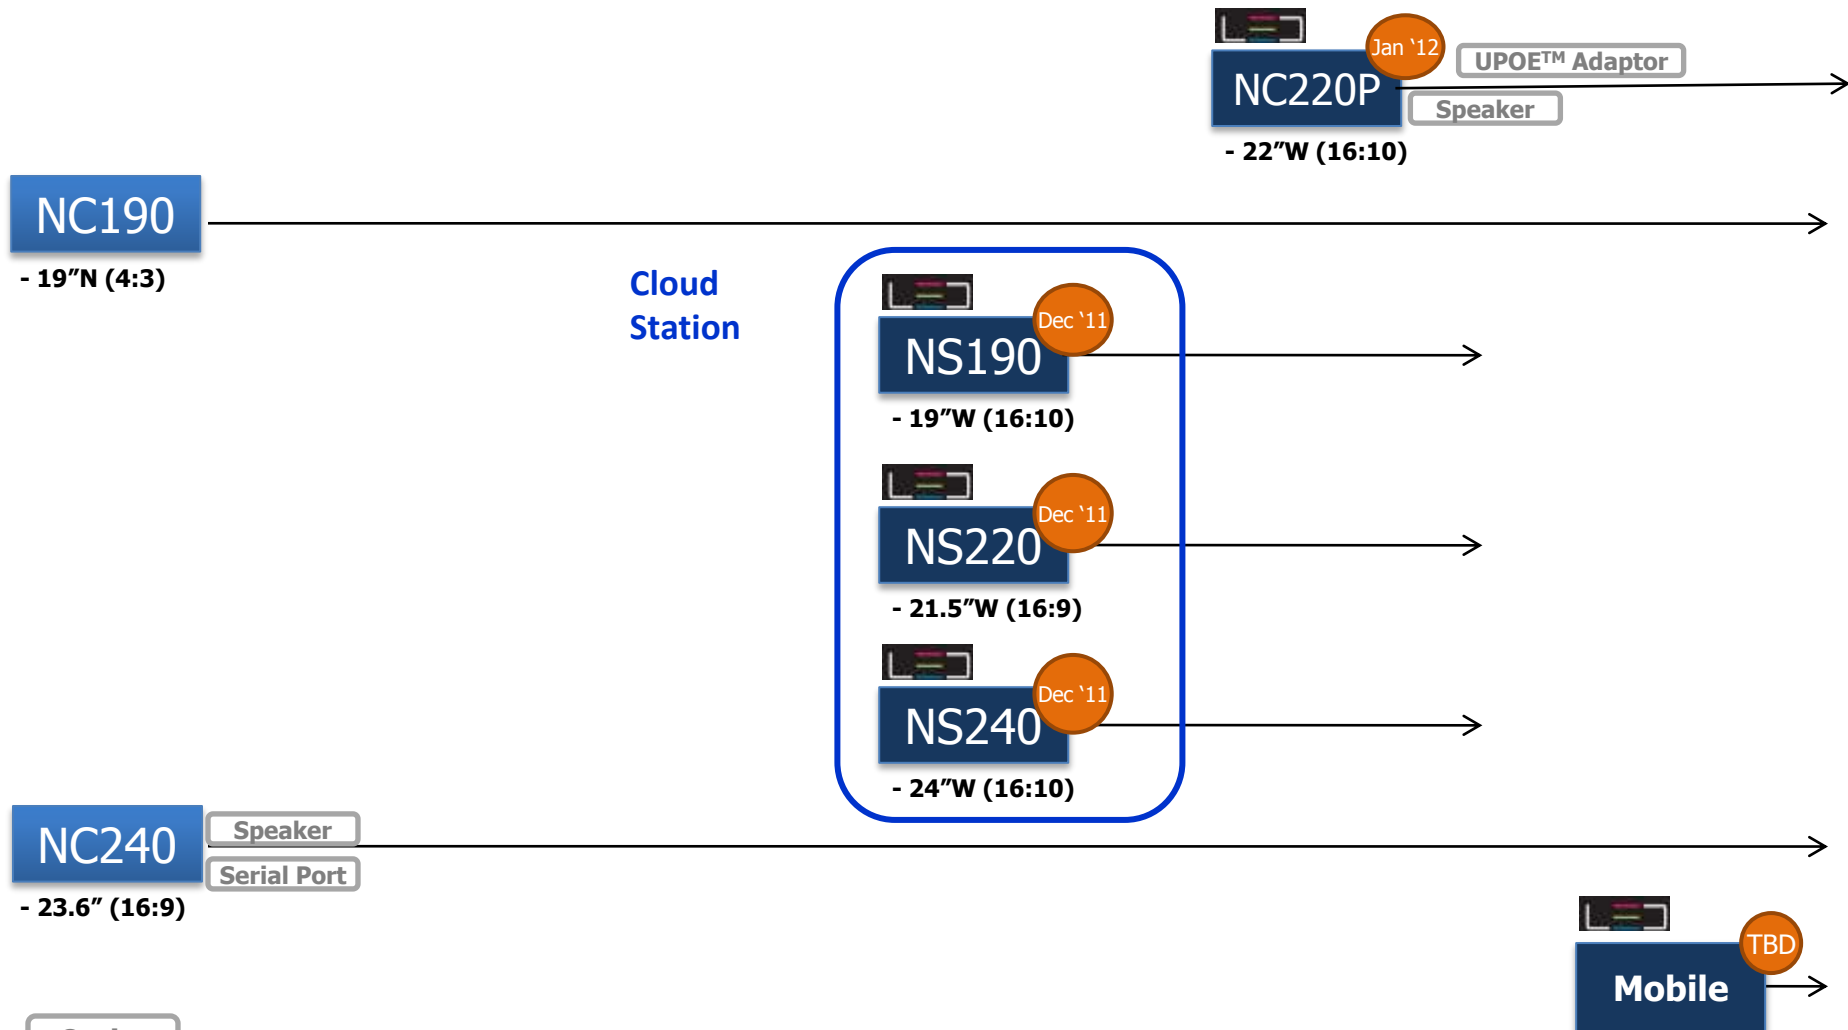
Jan '12
UPOE$^{TM}$ Adaptor
NC220P
Speaker
- 22"W (16:10)

NC190
- 19"N (4:3)

Cloud Station

Dec '11
NS190
- 19"W (16:10)

Dec '11
NS220
- 21.5"W (16:9)

Dec '11
NS240
- 24"W (16:10)

NC240
Speaker
Serial Port
- 23.6" (16:9)

TBD
Mobile

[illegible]